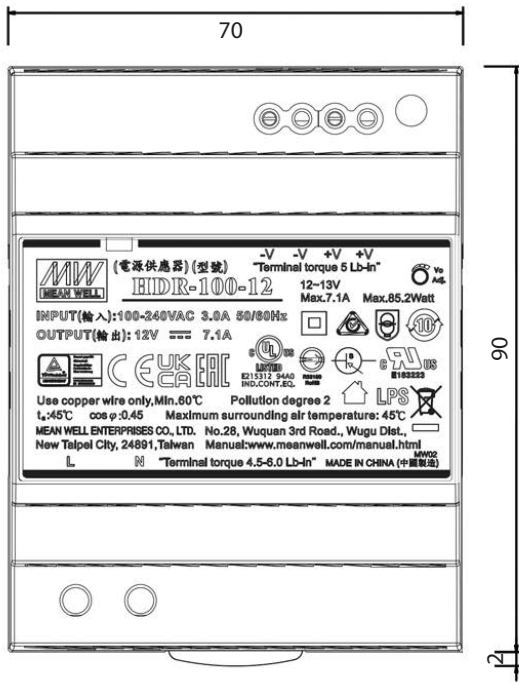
70

90

2

-V -V +V +V
"Terminal torque 5 Lb-in"

MW
MEAN WELL

(電源供應器)(型號)
HDR-100-12

12~13V
Max.7.1A Max.85.2Watt

Vo
Adj.

INPUT(輸入):100-240VAC 3.0A 50/60Hz
OUTPUT(輸出): 12V ⎓ 7.1A

UL LISTED
E215312 94A0
IND.CONT.EQ.

R33109
RoHS

E183223

LPS

Use copper wire only,Min.60℃ Pollution degree 2
$t_c$:45℃ cos φ:0.45 Maximum surrounding air temperature: 45℃
MEAN WELL ENTERPRISES CO., LTD. No.28, Wuquan 3rd Road., Wugu Dist.,
New Taipei City, 24891,Taiwan Manual:www.meanwell.com/manual.html
MW02
L N "Terminal torque 4.5-6.0 Lb-in" MADE IN CHINA (中國製造)